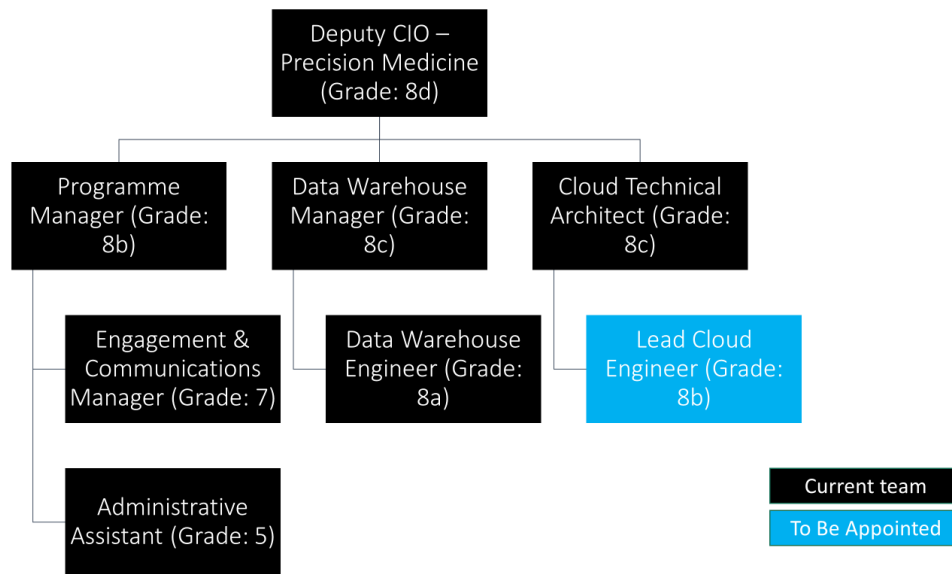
Deputy CIO – Precision Medicine (Grade: 8d)

Programme Manager (Grade: 8b)

Data Warehouse Manager (Grade: 8c)

Cloud Technical Architect (Grade: 8c)

Engagement & Communications Manager (Grade: 7)

Data Warehouse Engineer (Grade: 8a)

Lead Cloud Engineer (Grade: 8b)

Administrative Assistant (Grade: 5)

Current team

To Be Appointed